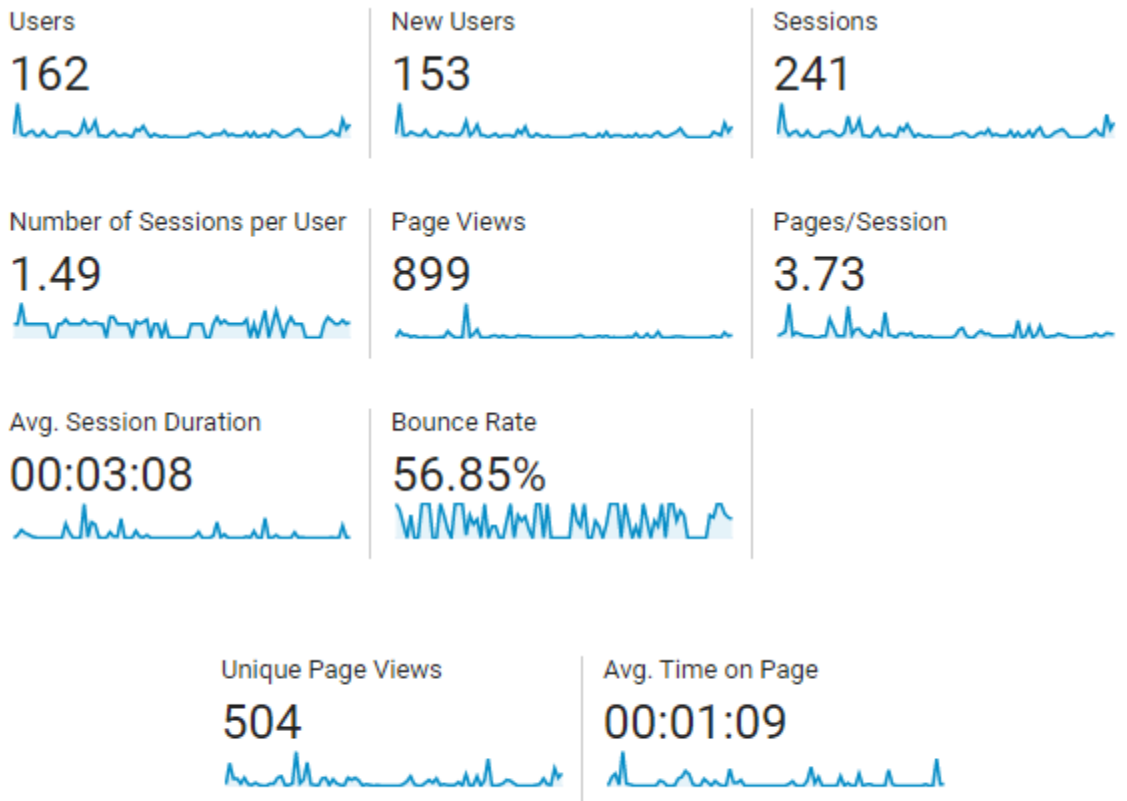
Users
162

New Users
153

Sessions
241

Number of Sessions per User
1.49

Page Views
899

Pages/Session
3.73

Avg. Session Duration
00:03:08

Bounce Rate
56.85%

Unique Page Views
504

Avg. Time on Page
00:01:09